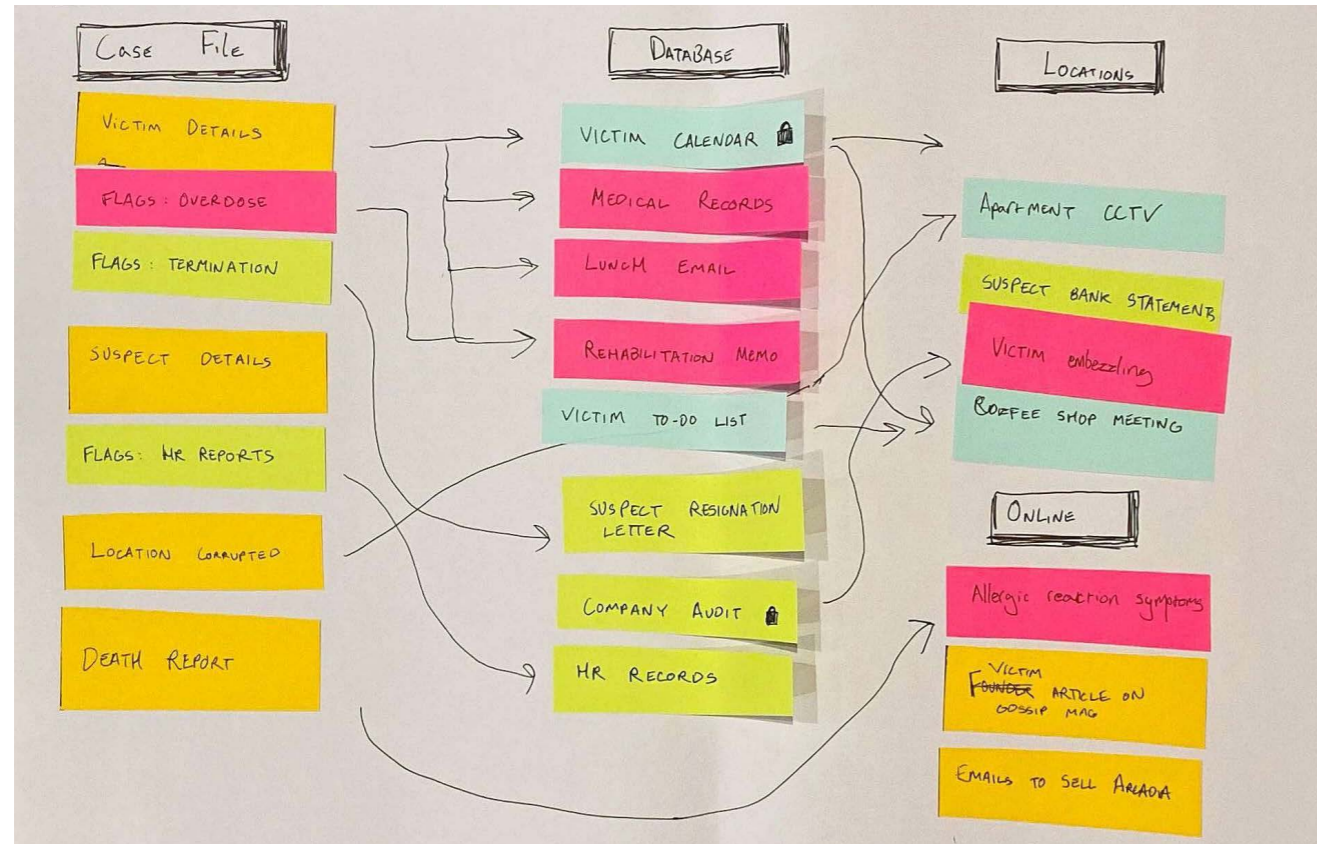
CASE FILE

VICTIM DETAILS

FLAGS: OVERDOSE

FLAGS: TERMINATION

SUSPECT DETAILS

FLAGS: HR REPORTS

LOCATION CORRUPTED

DEATH REPORT

DATABASE

VICTIM CALENDAR

MEDICAL RECORDS

LUNCH EMAIL

REHABILITATION MEMO

VICTIM TO-DO LIST

SUSPECT RESIGNATION LETTER

COMPANY AUDIT

HR RECORDS

LOCATIONS

Apartment CCTV

SUSPECT BANK STATEMENTS

VICTIM embezzling

COFFEE SHOP MEETING

ONLINE

Allergic reaction symptoms

~~FOUNDER~~ VICTIM ARTICLE ON GOSSIP MAG

EMAILS TO SELL ARCADIA